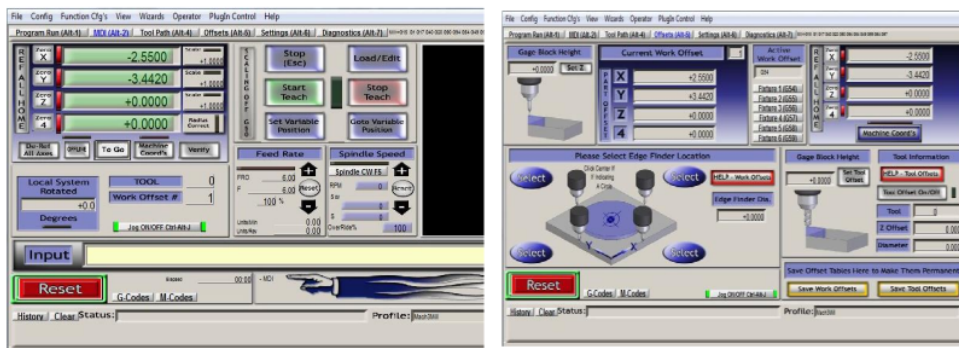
File Config Function Cfg's View Wizards Operator PlugIn Control Help
Program Run (Alt-1) MDI (Alt-2) Tool Path (Alt-4) Offsets (Alt-5) Settings (Alt-6) Diagnostics (Alt-7)

REF ALL HOME
X -2.5500 Scale +1.0000
Y -3.4420 Scale +1.0000
Z +0.0000 Scale +1.0000
4 +0.0000 Radius Correct
SCALING OFF
Stop (Esc)
Load/Edit
Start Teach
Stop Teach
Set Variable Position
Goto Variable Position
De-Ref All Axes
Offline
To Go
Machine Coord's
Verify
Feed Rate
FRO 6.00
F 6.00
100 %
Reset
Units/Min 0.00
Units/Rev 0.00
Spindle Speed
Spindle CW F5
RPM 0
Sov 0
S 0
OverRide% 100
Reset
Local System Rotated
+0.0
Degrees
TOOL 0
Work Offset # 1
Jog ON/OFF Ctrl-Alt-J
Input
Reset
00:00
-MDI
G-Codes M-Codes
History Clear Status:
Profile: Mach3Mill

File Config Function Cfg's View Wizards Operator PlugIn Control Help
Program Run (Alt-1) MDI (Alt-2) Tool Path (Alt-4) Offsets (Alt-5) Settings (Alt-6) Diagnostics (Alt-7)
Gage Block Height
+0.0000 Set Z
Current Work Offset 1
PART OFFSET
X +2.5500
Y +3.4420
Z +0.0000
4 +0.0000
Active Work Offset
G54
Fixture 1 (G54)
Fixture 2 (G55)
Fixture 3 (G56)
Fixture 4 (G57)
Fixture 5 (G58)
Fixture 6 (G59)
REF ALL HOME
X -2.5500
Y -3.4420
Z +0.0000
4 +0.0000
Machine Coord's
Please Select Edge Finder Location
Select
Click Center If Indicating A Circle
Select
HELP - Work Offsets
Edge Finder Dia.
+0.0000
Select
Select
Gage Block Height
+0.0000
Set Tool Offset
Tool Information
HELP - Tool Offsets
Tool Offset On/Off
Tool 0
Z Offset 0.000
Diameter 0.000
Reset
G-Codes M-Codes
Jog ON/OFF Ctrl-Alt-J
Save Offset Tables Here to Make Them Permanent
Save Work Offsets
Save Tool Offsets
History Clear Status:
Profile: Mach3Mill